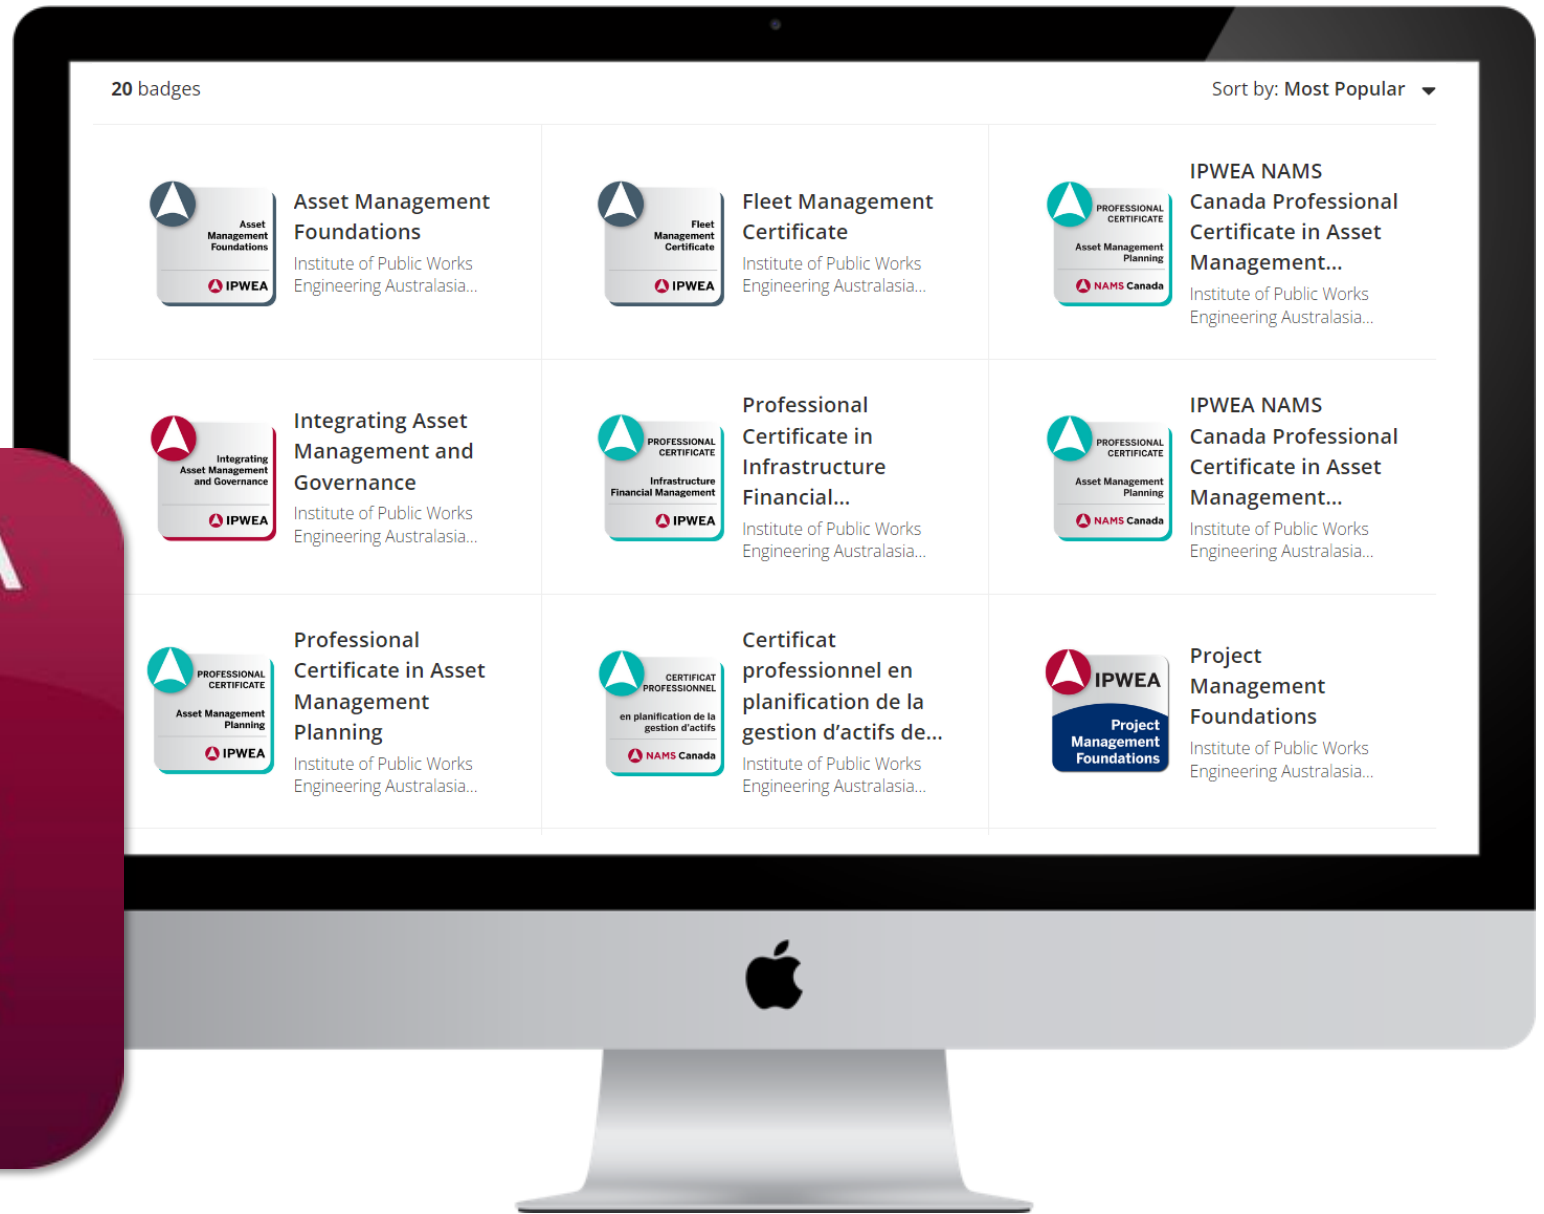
20 badges

Sort by: Most Popular

Asset Management Foundations
IPWEA

Asset Management Foundations
Institute of Public Works Engineering Australasia...

Fleet Management Certificate
IPWEA

Fleet Management Certificate
Institute of Public Works Engineering Australasia...

PROFESSIONAL CERTIFICATE
Asset Management Planning
NAMS Canada

IPWEA NAMS Canada Professional Certificate in Asset Management...
Institute of Public Works Engineering Australasia...

Integrating Asset Management and Governance
IPWEA

Integrating Asset Management and Governance
Institute of Public Works Engineering Australasia...

PROFESSIONAL CERTIFICATE
Infrastructure Financial Management
IPWEA

Professional Certificate in Infrastructure Financial...
Institute of Public Works Engineering Australasia...

PROFESSIONAL CERTIFICATE
Asset Management Planning
NAMS Canada

IPWEA NAMS Canada Professional Certificate in Asset Management...
Institute of Public Works Engineering Australasia...

PROFESSIONAL CERTIFICATE
Asset Management Planning
IPWEA

Professional Certificate in Asset Management Planning
Institute of Public Works Engineering Australasia...

CERTIFICAT PROFESSIONNEL
en planification de la gestion d'actifs
NAMS Canada

Certificat professionnel en planification de la gestion d'actifs de...
Institute of Public Works Engineering Australasia...

IPWEA
Project Management Foundations

Project Management Foundations
Institute of Public Works Engineering Australasia...